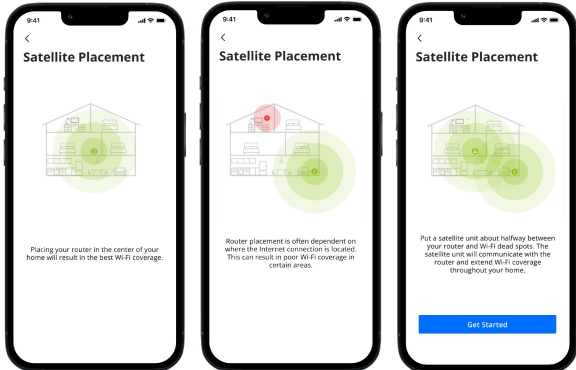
9:41

<

Satellite Placement

Placing your router in the center of your home will result in the best Wi-Fi coverage.

9:41

<

Satellite Placement

Router placement is often dependent on where the Internet connection is located. This can result in poor Wi-Fi coverage in certain areas.

9:41

<

Satellite Placement

Put a satellite unit about halfway between your router and Wi-Fi dead spots. The satellite unit will communicate with the router and extend Wi-Fi coverage throughout your home.

Get Started